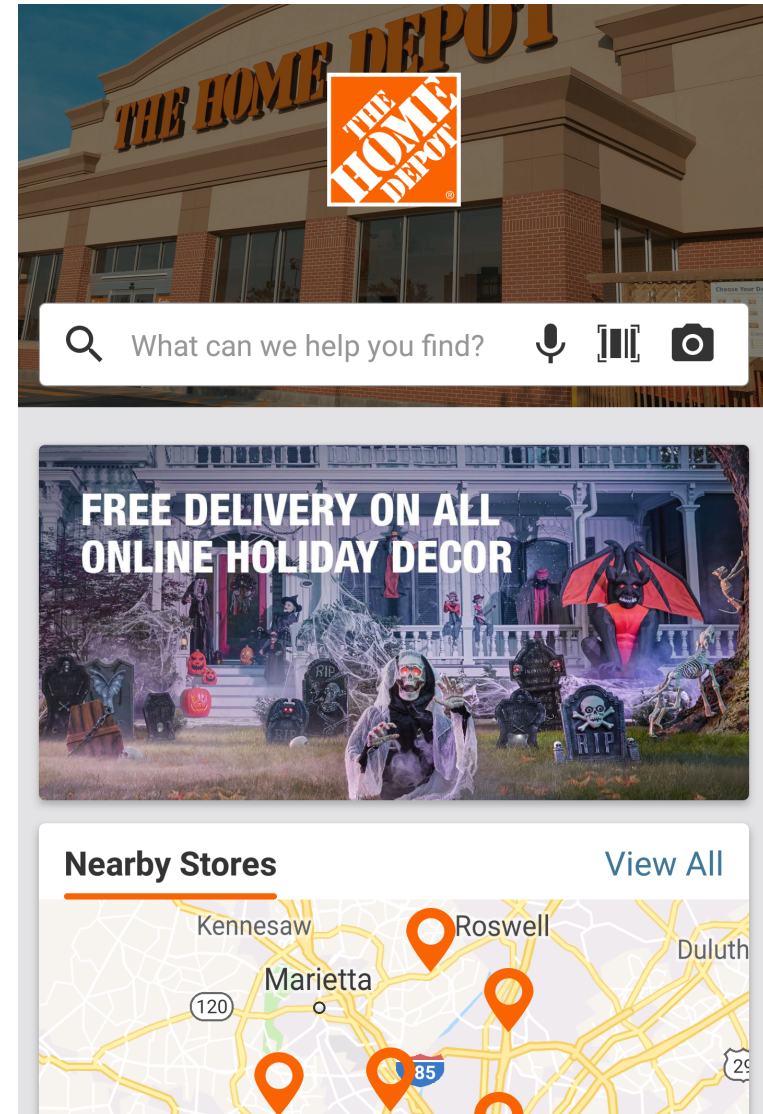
THE HOME DEPOT

THE HOME DEPOT

Choose Your D

What can we help you find?

FREE DELIVERY ON ALL ONLINE HOLIDAY DECOR

RIP

RIP

Nearby Stores

View All

Kennesaw

Roswell

Duluth

Marietta

120

85

29